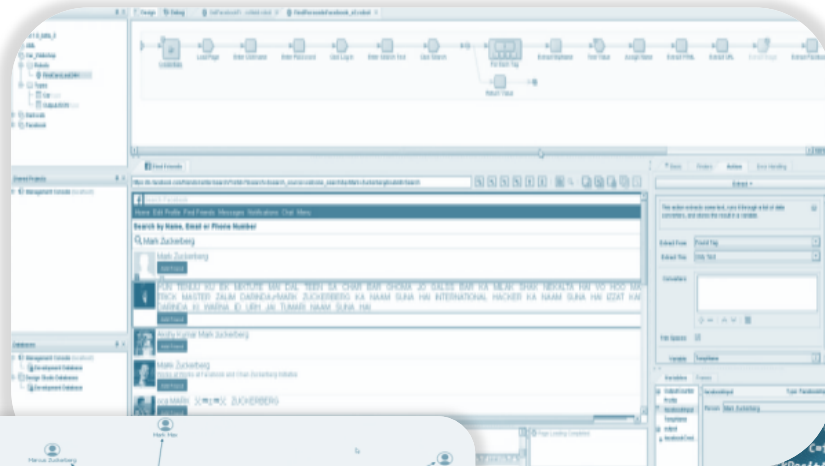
Design | Debug | GetFacebook.robot | FindPersonsInFacebook_all.robot

Load Page | Enter Username | Enter Password | Click Log In | Enter Search Text | Click Search | For Each Tag | Extract Name | Test Value | Assign Name | Extract HTML | Extract URL | Extract Image | Return Value

Shared Projects
Management Console (localhost)

Databases
Management Console (localhost)
Development Database
Design Studio Databases
Development Database

Find Friends

Search Facebook
Home Edit Profile Find Friends Messages Notifications Chat More
Search by Name, Email or Phone Number
Mark Zuckerberg
Mark Zuckerberg
Add Friend
PUN TENAO KU EK MINUTE MAI DAL TEEEI SA CHAR BAR GHOMA JO SALES BAR KA MILAK SHAK NIKALTA HAI YO HOO MA TECH MASTER ZALIM DARINDA=MARK ZUCKERBERG KA NAAM SUNA HAI INTERNATIONAL HACKER KA NAAM SUNA HAI IZZAT KAR WARNA ID URH JA TUMARI NAAM SUNA HAI
Add Friend
Andhu Kumar Mark Zuckerberg
Add Friend
Mark Zuckerberg
Add Friend
MARK ZUCKERBERG

Basic | Finders | Actions | Error Handling
Extract
Extract From | Found Tag
Extract This | Only Text
Converters
Test Spaces
Language | Text/Name
Variables | Frames
Page Loading Completed
Mark Zuckerberg

Mark Hao
Marcus Zuckerberg